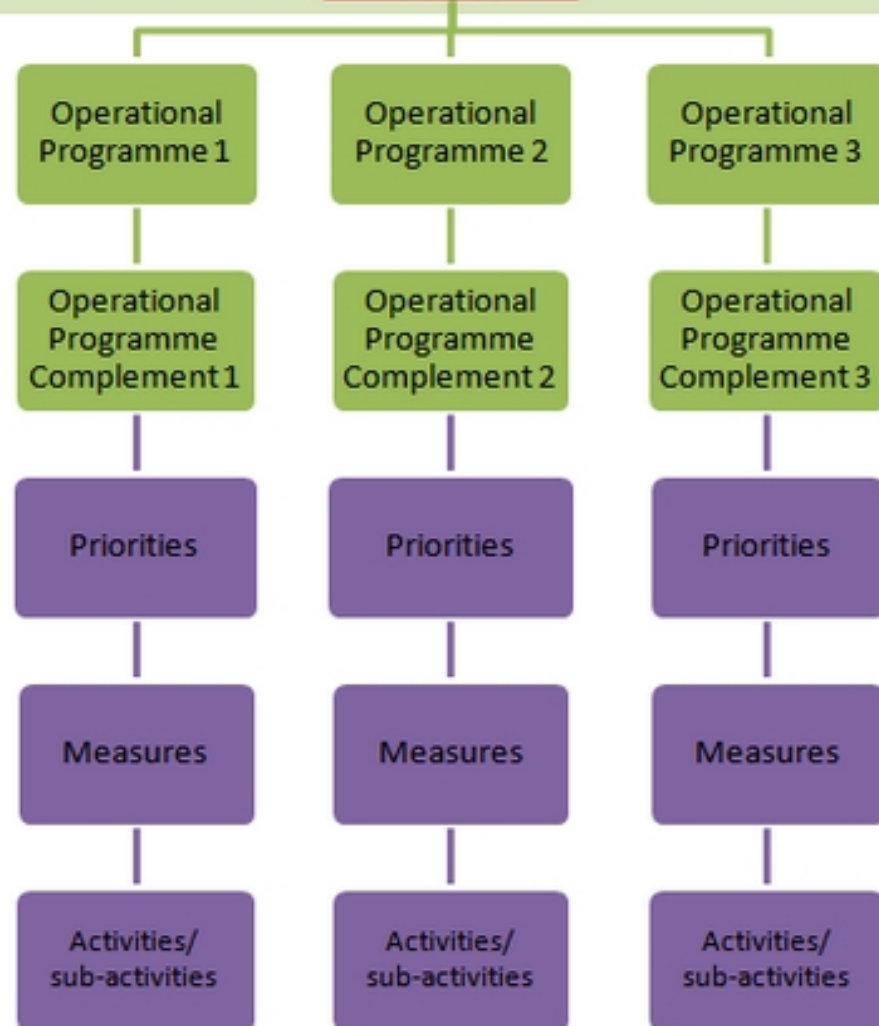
Operational Programme 1

Operational Programme 2

Operational Programme 3

Operational Programme Complement 1

Operational Programme Complement 2

Operational Programme Complement 3

Priorities

Priorities

Priorities

Measures

Measures

Measures

Activities/ sub-activities

Activities/ sub-activities

Activities/ sub-activities